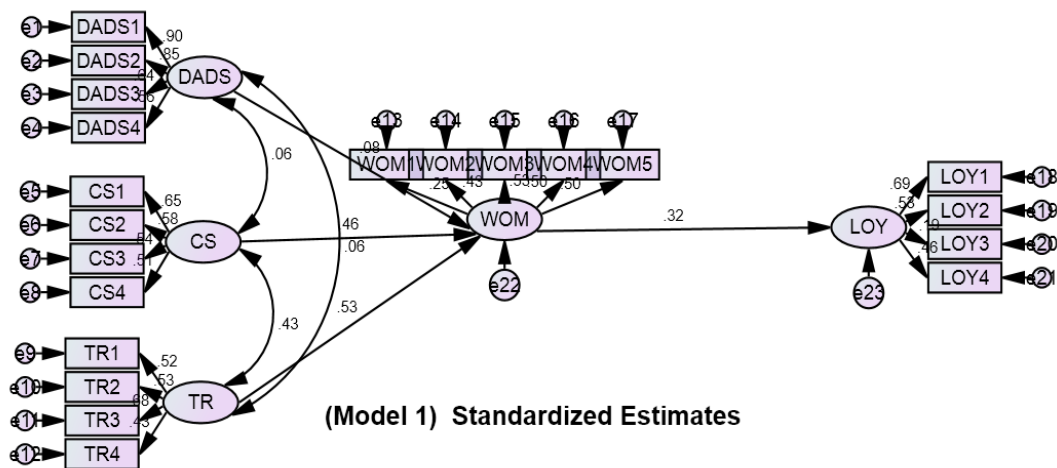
e1 DADS1 .90
e2 DADS2 .85
e3 DADS3 .64
e4 DADS4 .56
DADS

.06

e5 CS1 .65
e6 CS2 .58
e7 CS3 .64
e8 CS4 .5
CS

.43

e9 TR1 .52
e10 TR2 .53
e11 TR3 .68
e12 TR4 .43
TR

e13 e14 e15 e16 e17
.08
WOM1 WOM2 WOM3 WOM4 WOM5
.25 .43 .55 .50 .50
WOM
e22

.46
.06
.53

.32

LOY
e23
.69
.58
.10
.46
LOY1 e18
LOY2 e19
LOY3 e20
LOY4 e21

(Model 1) Standardized Estimates